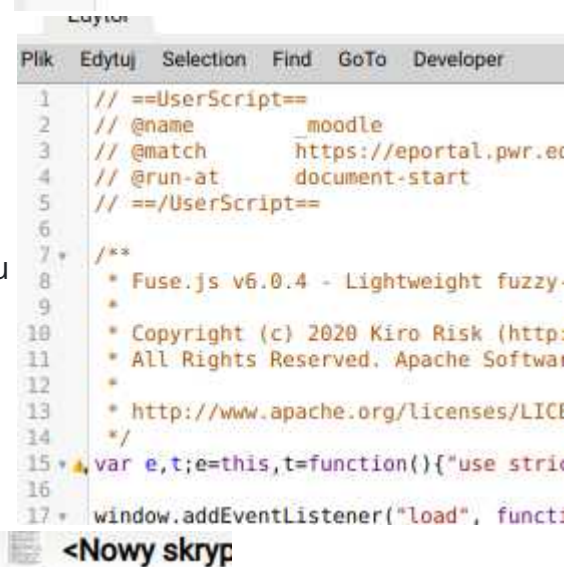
Edytor

Plik Edytuj Selection Find GoTo Developer

1 // ==UserScript==
2 // @name _moodle
3 // @match https://eportal.pwr.ed
4 // @run-at document-start
5 // ==/UserScript==
6
7 /**
8 * Fuse.js v6.0.4 - Lightweight fuzzy-
9 *
10 * Copyright (c) 2020 Kiro Risk (http:
11 * All Rights Reserved. Apache Softwar
12 *
13 * http://www.apache.org/licenses/LICE
14 */
15 var e,t;e=this,t=function(){"use stric
16
17 window.addEventListener("load", functi

u

<Nowy skryp